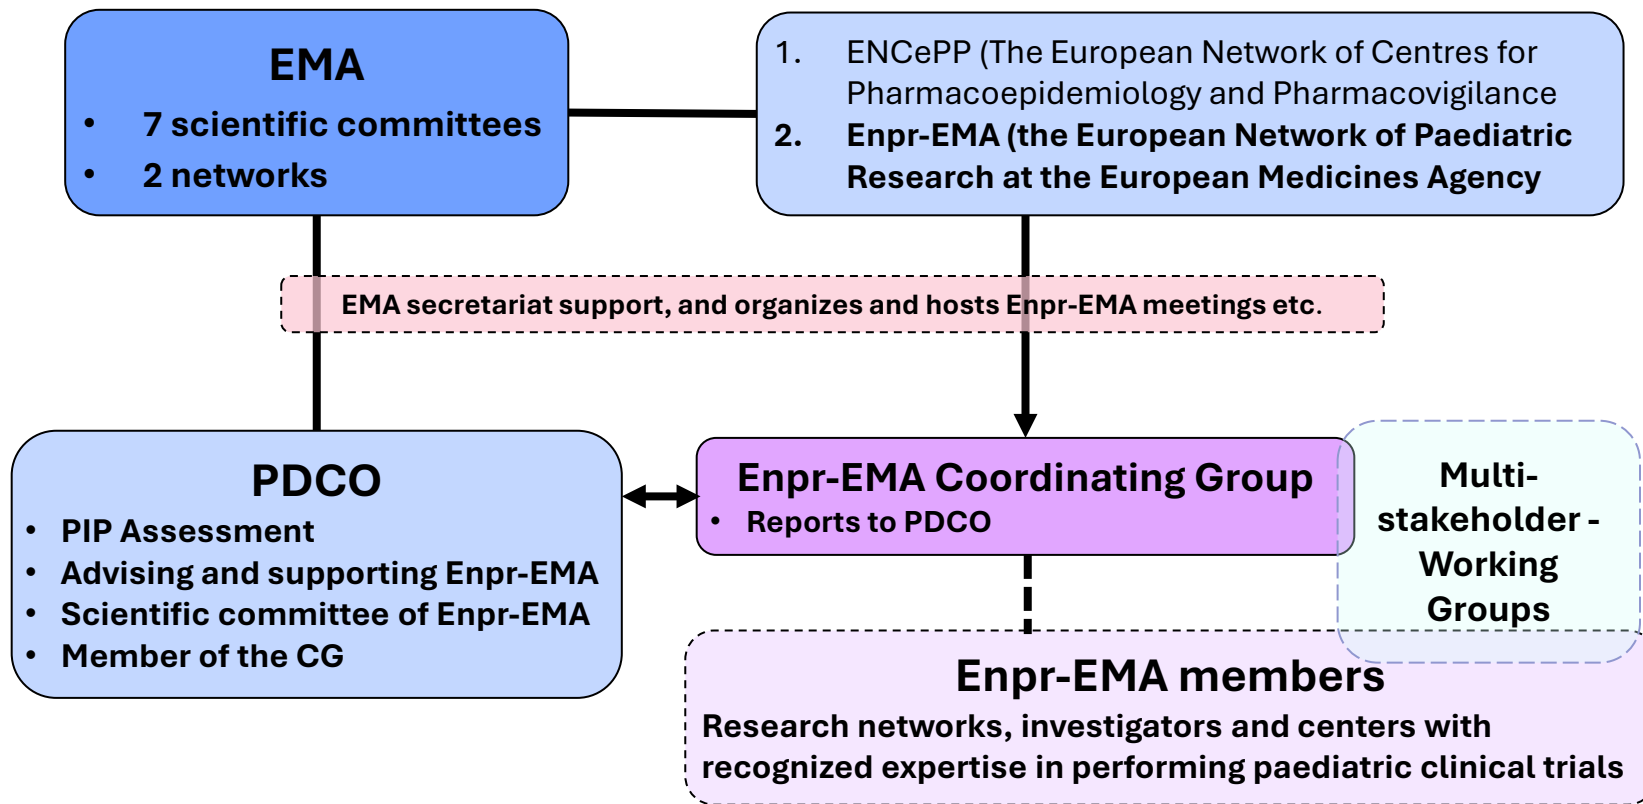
EMA
• 7 scientific committees
• 2 networks

1. ENCePP (The European Network of Centres for Pharmacoepidemiology and Pharmacovigilance
2. Enpr-EMA (the European Network of Paediatric Research at the European Medicines Agency

EMA secretariat support, and organizes and hosts Enpr-EMA meetings etc.

PDCO
• PIP Assessment
• Advising and supporting Enpr-EMA
• Scientific committee of Enpr-EMA
• Member of the CG

Enpr-EMA Coordinating Group
• Reports to PDCO

Multi-stakeholder - Working Groups

Enpr-EMA members
Research networks, investigators and centers with recognized expertise in performing paediatric clinical trials